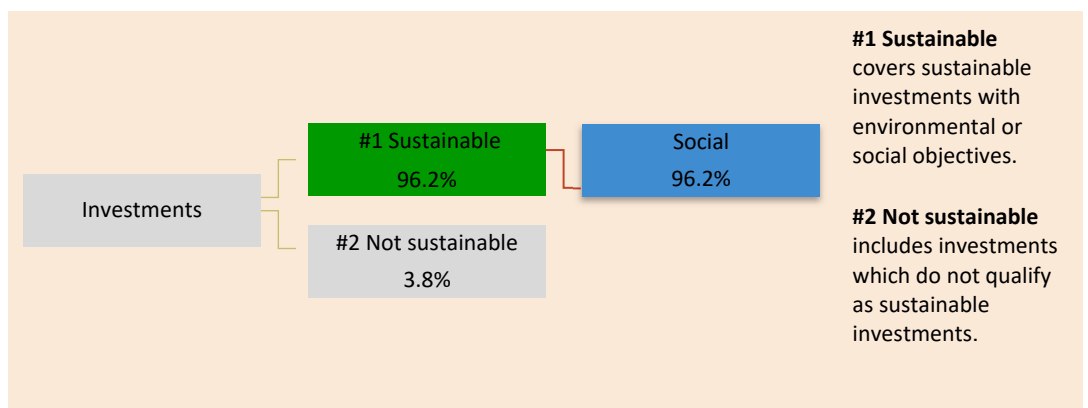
Investments

#1 Sustainable
96.2%

#2 Not sustainable
3.8%

Social
96.2%

**#1 Sustainable** covers sustainable investments with environmental or social objectives.

**#2 Not sustainable** includes investments which do not qualify as sustainable investments.